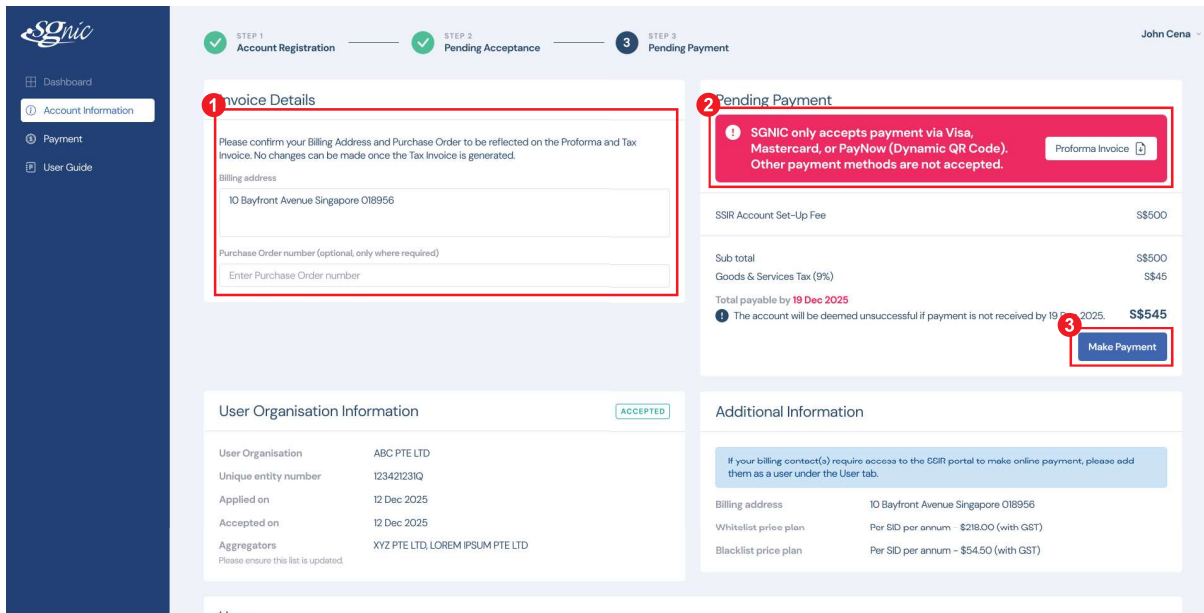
SGnic

Dashboard
Account Information
Payment
User Guide

STEP 1
Account Registration

STEP 2
Pending Acceptance

3
STEP 3
Pending Payment

John Cena

1
Invoice Details

Please confirm your Billing Address and Purchase Order to be reflected on the Proforma and Tax Invoice. No changes can be made once the Tax Invoice is generated.

Billing address
10 Bayfront Avenue Singapore 018956

Purchase Order number (optional, only where required)
Enter Purchase Order number

2
Pending Payment

SGNIC only accepts payment via Visa, Mastercard, or PayNow (Dynamic QR Code). Other payment methods are not accepted.

Proforma Invoice

| SSIR Account Set-Up Fee | S$500 |
|---|---|
| Sub total | S$500 |
| Goods & Services Tax (9%) | S$45 |

Total payable by 19 Dec 2025
The account will be deemed unsuccessful if payment is not received by 19 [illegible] 2025. S$545

3
Make Payment

User Organisation Information
ACCEPTED

| User Organisation | ABC PTE LTD |
|---|---|
| Unique entity number | 123421231Q |
| Applied on | 12 Dec 2025 |
| Accepted on | 12 Dec 2025 |
| Aggregators | XYZ PTE LTD, LOREM IPSUM PTE LTD |

Please ensure this list is updated.

Additional Information

If your billing contact(s) require access to the SSIR portal to make online payment, please add them as a user under the User tab.

| Billing address | 10 Bayfront Avenue Singapore 018956 |
|---|---|
| Whitelist price plan | Per SID per annum - $218.00 (with GST) |
| Blacklist price plan | Per SID per annum - $54.50 (with GST) |